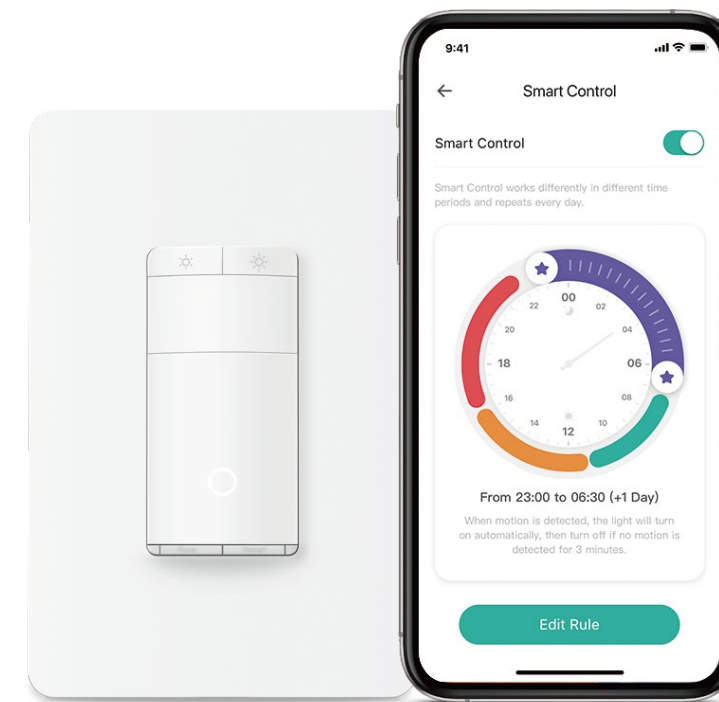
9:41

Smart Control

Smart Control

Smart Control works differently in different time periods and repeats every day.

00
02
04
06
08
10
12
14
16
18
20
22

From 23:00 to 06:30 (+1 Day)

When motion is detected, the light will turn on automatically, then turn off if no motion is detected for 3 minutes.

Edit Rule